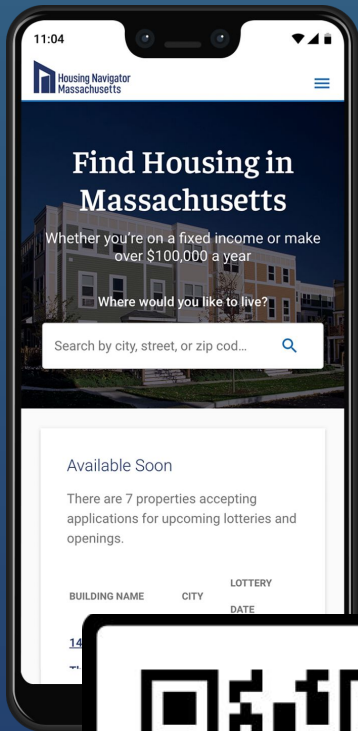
11:04

Housing Navigator Massachusetts

Find Housing in Massachusetts

Whether you're on a fixed income or make over $100,000 a year

Where would you like to live?

Search by city, street, or zip cod...

Available Soon

There are 7 properties accepting applications for upcoming lotteries and openings.

| BUILDING NAME | CITY | LOTTERY DATE |
|---|---|---|
| 14 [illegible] | | |